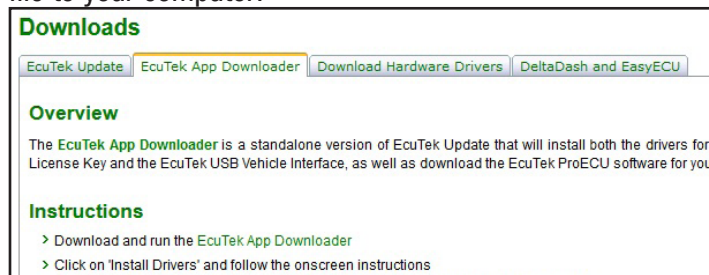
file to your computer.

Downloads

EcuTek Update | EcuTek App Downloader | Download Hardware Drivers | DeltaDash and EasyECU

Overview

The EcuTek App Downloader is a standalone version of EcuTek Update that will install both the drivers for License Key and the EcuTek USB Vehicle Interface, as well as download the EcuTek ProECU software for you

Instructions

> Download and run the EcuTek App Downloader

> Click on 'Install Drivers' and follow the onscreen instructions